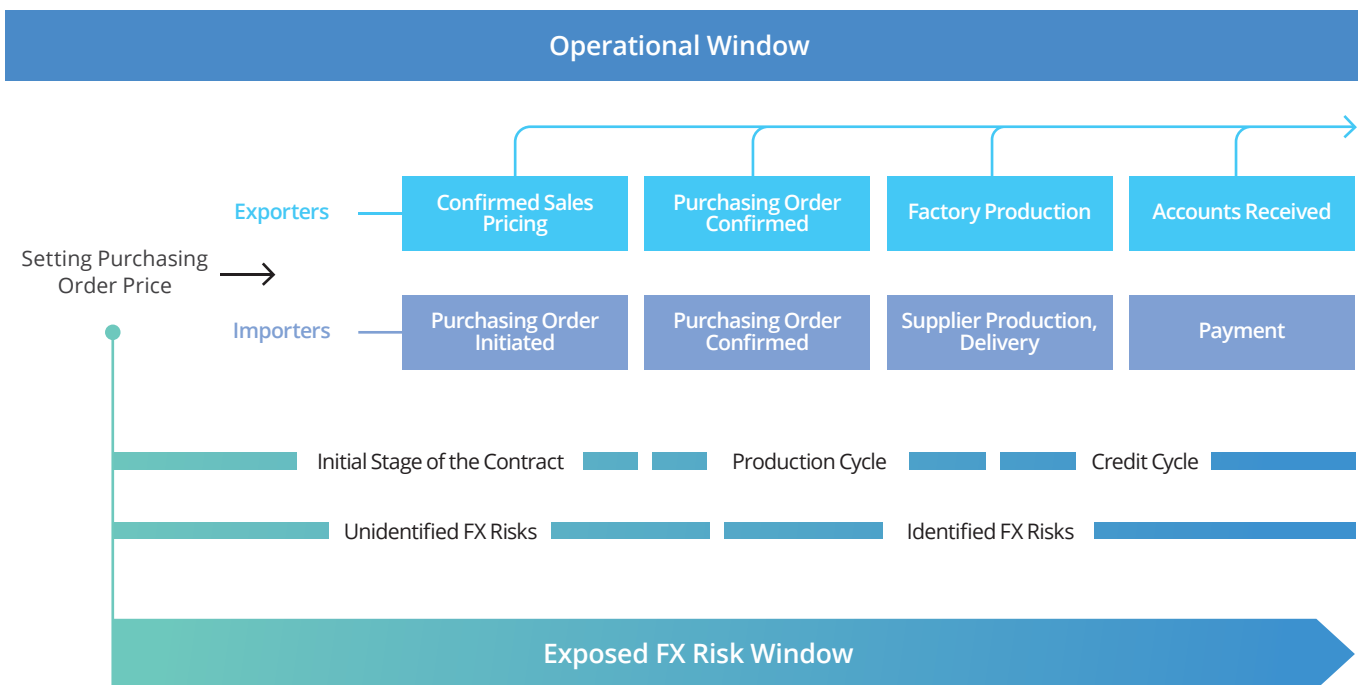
Operational Window

Exporters

Confirmed Sales Pricing

Purchasing Order Confirmed

Factory Production

Accounts Received

Setting Purchasing Order Price

Importers

Purchasing Order Initiated

Purchasing Order Confirmed

Supplier Production, Delivery

Payment

Initial Stage of the Contract

Production Cycle

Credit Cycle

Unidentified FX Risks

Identified FX Risks

Exposed FX Risk Window